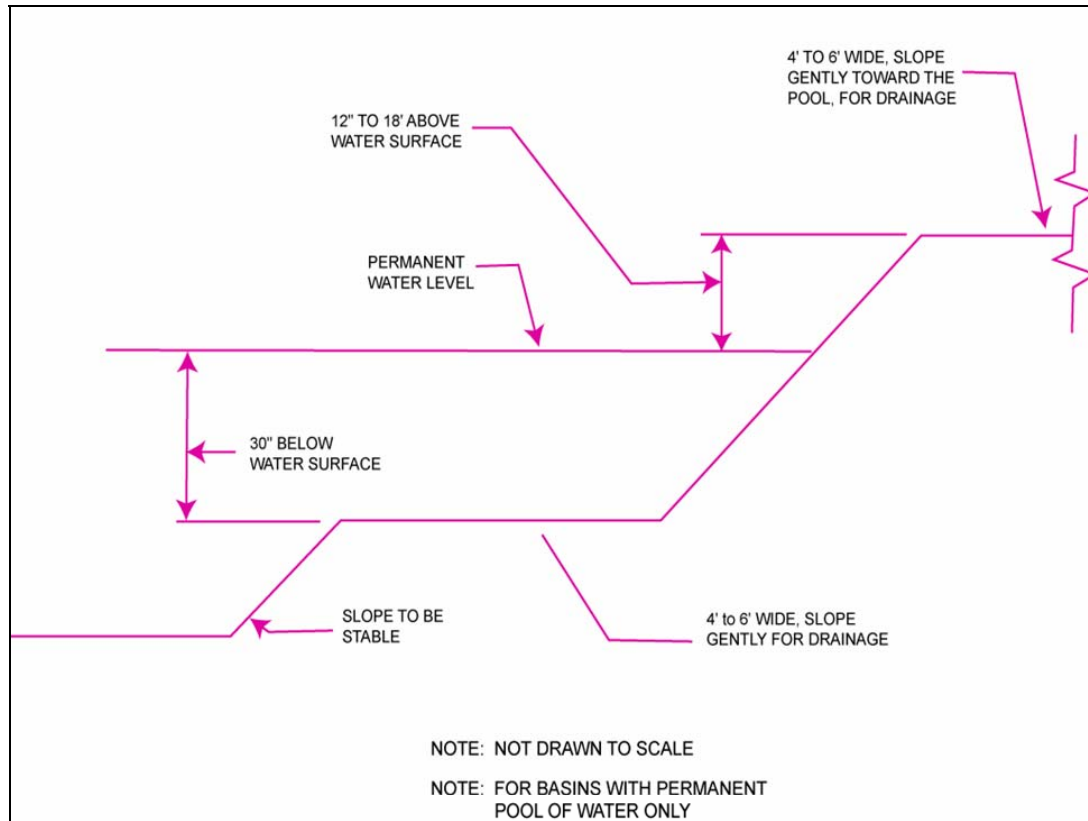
4' TO 6' WIDE, SLOPE GENTLY TOWARD THE POOL, FOR DRAINAGE

12" TO 18' ABOVE WATER SURFACE

PERMANENT WATER LEVEL

30" BELOW WATER SURFACE

SLOPE TO BE STABLE

4' to 6' WIDE, SLOPE GENTLY FOR DRAINAGE

NOTE: NOT DRAWN TO SCALE

NOTE: FOR BASINS WITH PERMANENT POOL OF WATER ONLY